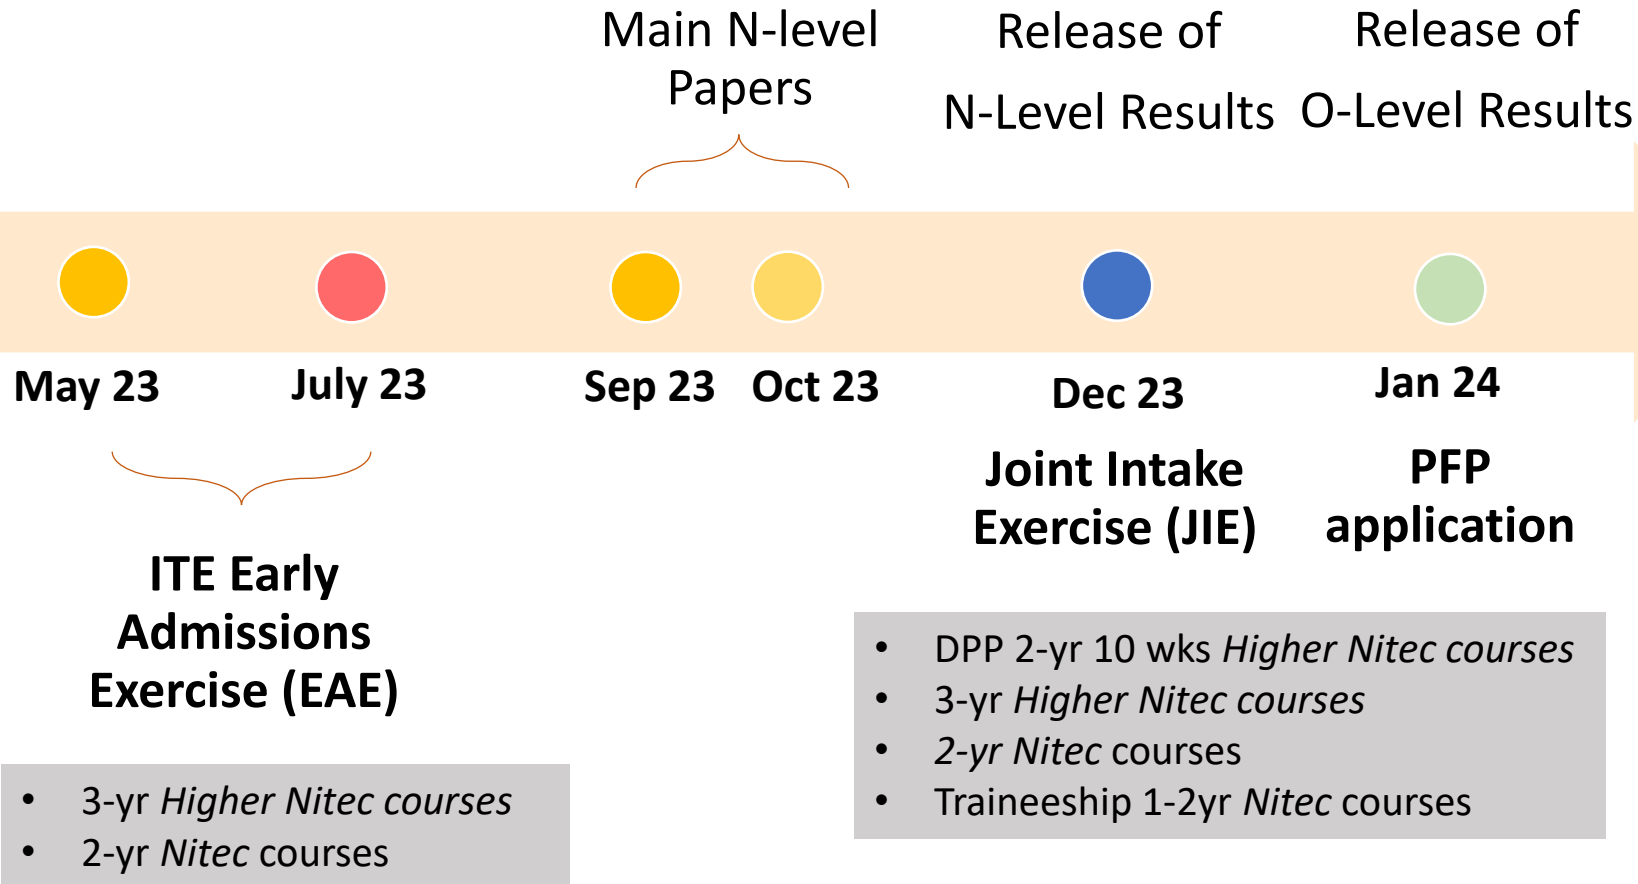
Main N-level Papers

Release of N-Level Results

Release of O-Level Results

May 23

July 23

Sep 23

Oct 23

Dec 23

Jan 24

ITE Early Admissions Exercise (EAE)

- 3-yr *Higher Nitec courses*
- 2-yr *Nitec* courses

Joint Intake Exercise (JIE)

PFP application

- DPP 2-yr 10 wks *Higher Nitec courses*
- 3-yr *Higher Nitec courses*
- *2-yr Nitec* courses
- Traineeship 1-2yr *Nitec* courses